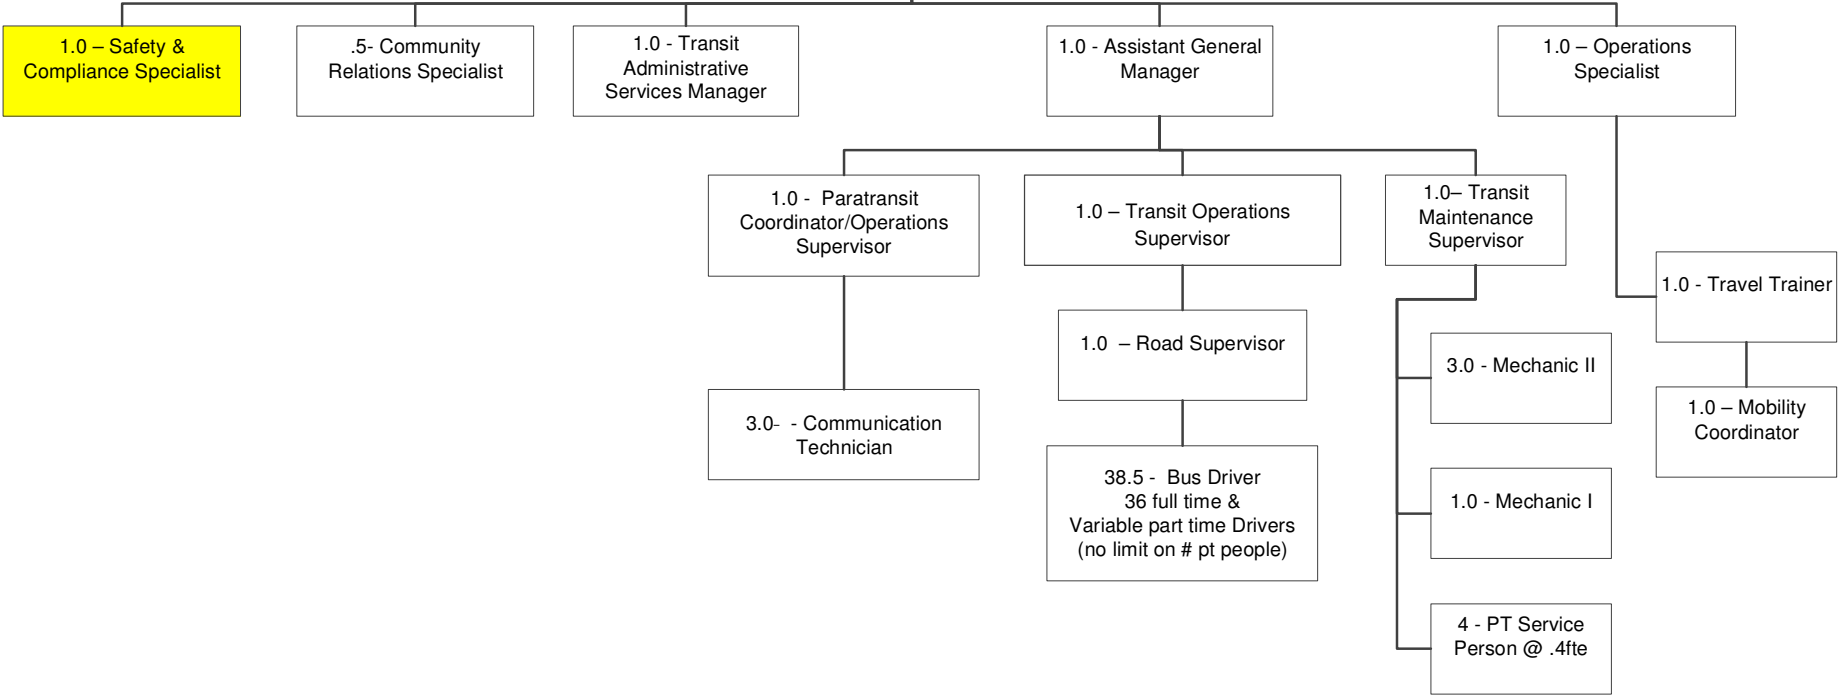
1.0 – Safety & Compliance Specialist

.5- Community Relations Specialist

1.0 - Transit Administrative Services Manager

1.0 - Assistant General Manager

1.0 – Operations Specialist

1.0 - Paratransit Coordinator/Operations Supervisor

1.0 – Transit Operations Supervisor

1.0– Transit Maintenance Supervisor

1.0 - Travel Trainer

1.0 – Road Supervisor

3.0 - Mechanic II

1.0 – Mobility Coordinator

3.0- - Communication Technician

38.5 - Bus Driver
36 full time &
Variable part time Drivers
(no limit on # pt people)

1.0 - Mechanic I

4 - PT Service Person @ .4fte